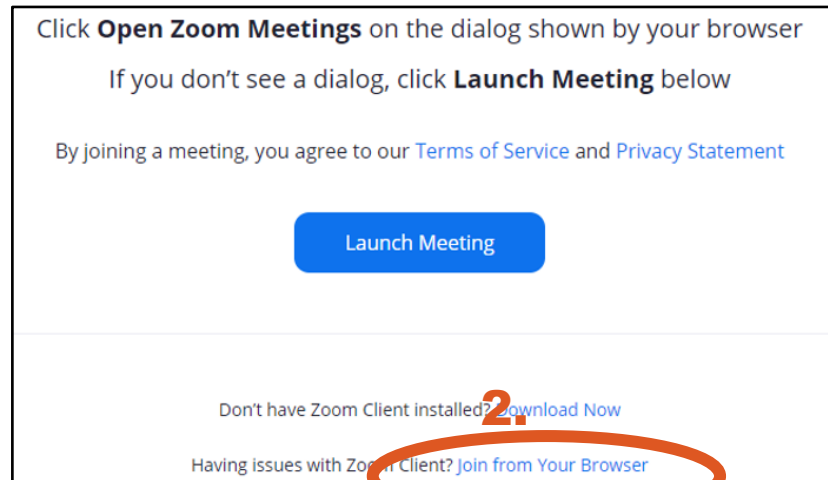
Click **Open Zoom Meetings** on the dialog shown by your browser

If you don't see a dialog, click **Launch Meeting** below

By joining a meeting, you agree to our Terms of Service and Privacy Statement

Launch Meeting

Don't have Zoom Client installed? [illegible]ownload Now

2.

Having issues with Zo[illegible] Client? Join from Your Browser